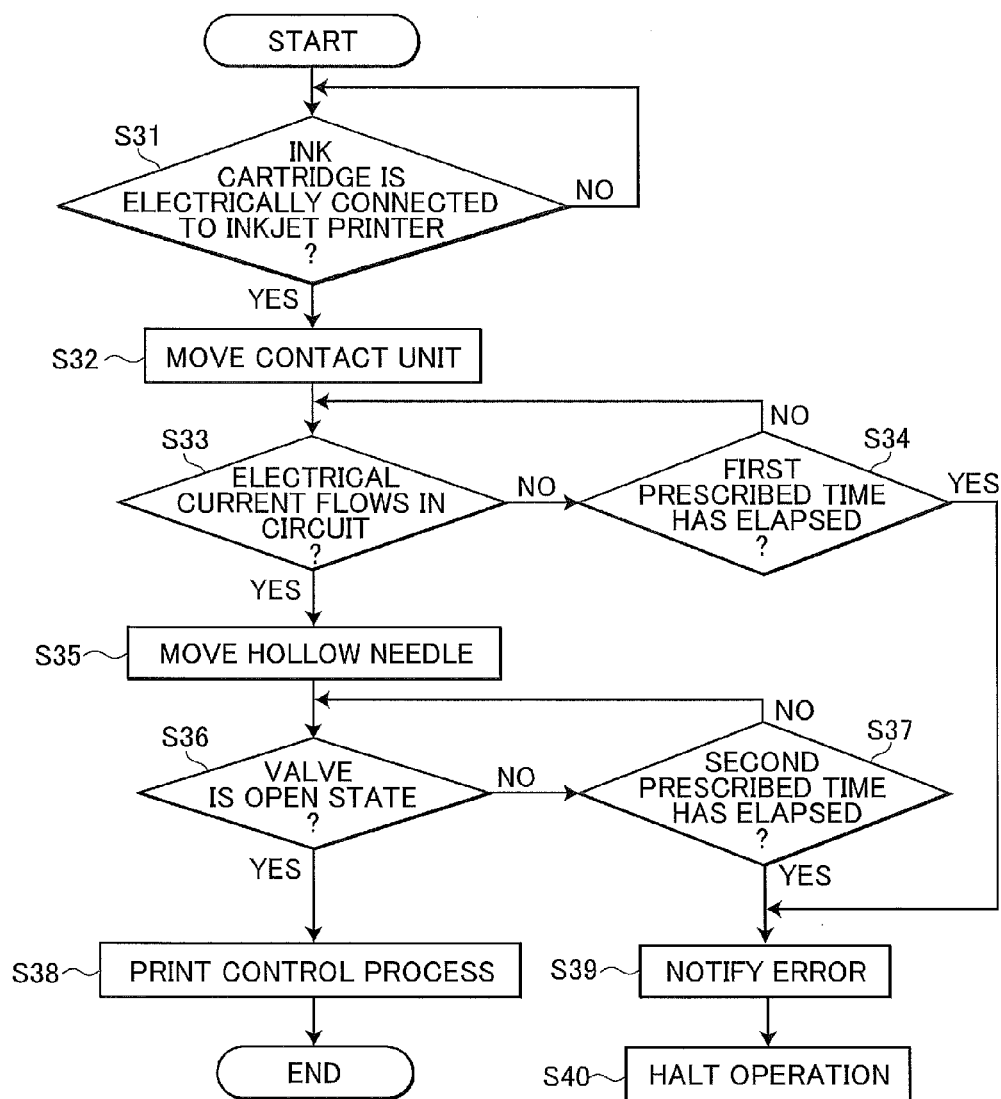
START

S31
INK CARTRIDGE IS ELECTRICALLY CONNECTED TO INKJET PRINTER ?

NO

YES

S32 MOVE CONTACT UNIT

NO

S33
ELECTRICAL CURRENT FLOWS IN CIRCUIT ?

NO

S34
FIRST PRESCRIBED TIME HAS ELAPSED ?

YES

YES

S35 MOVE HOLLOW NEEDLE

NO

S36
VALVE IS OPEN STATE ?

NO

S37
SECOND PRESCRIBED TIME HAS ELAPSED ?

YES

YES

S38 PRINT CONTROL PROCESS

S39 NOTIFY ERROR

END

S40 HALT OPERATION